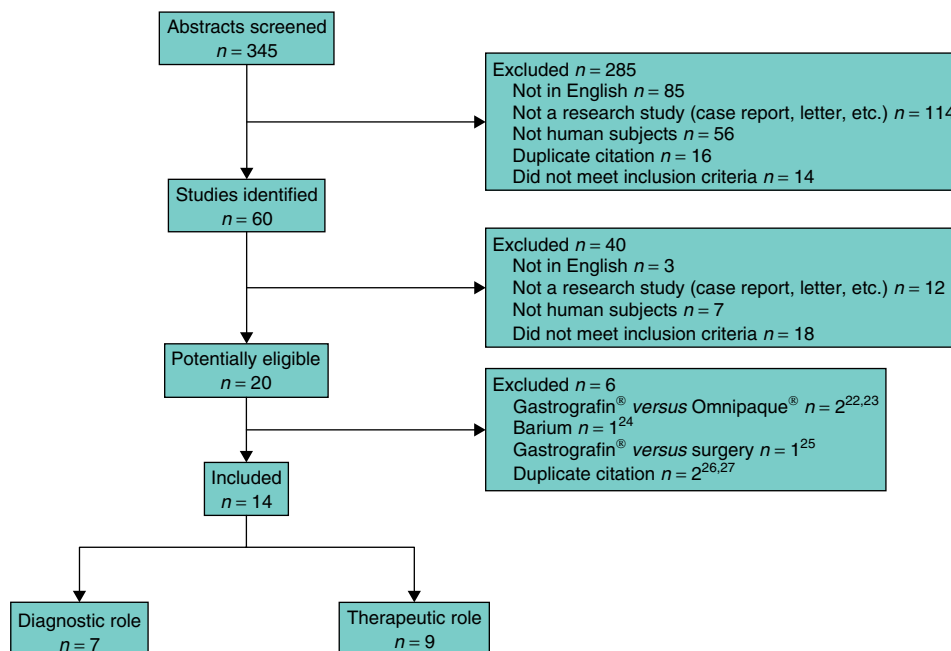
Abstracts screened
$n = 345$

Excluded $n = 285$
Not in English $n = 85$
Not a research study (case report, letter, etc.) $n = 114$
Not human subjects $n = 56$
Duplicate citation $n = 16$
Did not meet inclusion criteria $n = 14$

Studies identified
$n = 60$

Excluded $n = 40$
Not in English $n = 3$
Not a research study (case report, letter, etc.) $n = 12$
Not human subjects $n = 7$
Did not meet inclusion criteria $n = 18$

Potentially eligible
$n = 20$

Excluded $n = 6$
Gastrografin® *versus* Omnipaque® $n = 2^{22,23}$
Barium $n = 1^{24}$
Gastrografin® *versus* surgery $n = 1^{25}$
Duplicate citation $n = 2^{26,27}$

Included
$n = 14$

Diagnostic role
$n = 7$

Therapeutic role
$n = 9$